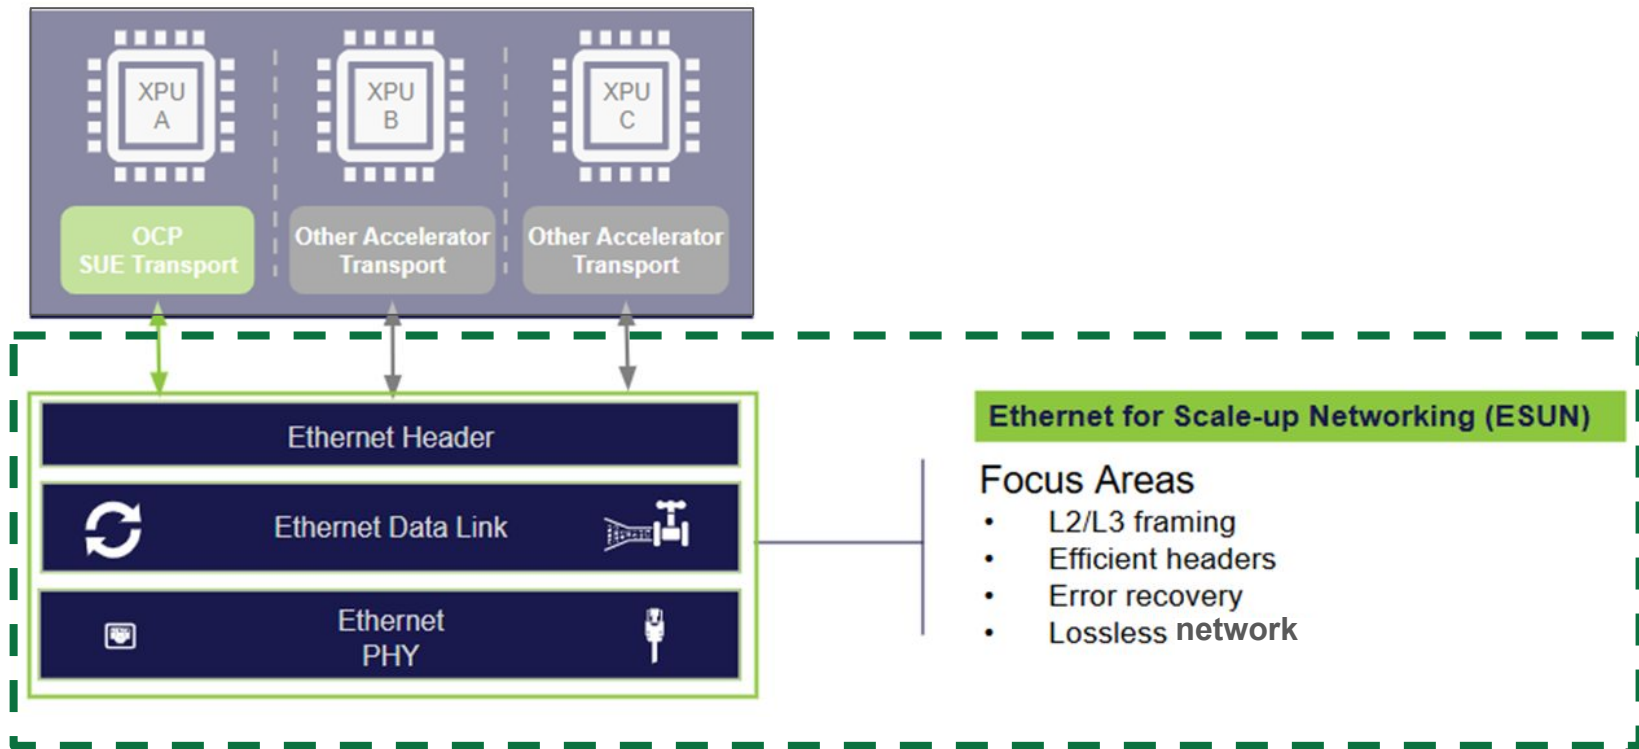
XPU
A

XPU
B

XPU
C

OCP
SUE Transport

Other Accelerator
Transport

Other Accelerator
Transport

Ethernet Header

Ethernet Data Link

Ethernet
PHY

Ethernet for Scale-up Networking (ESUN)

Focus Areas

• L2/L3 framing
• Efficient headers
• Error recovery
• Lossless network